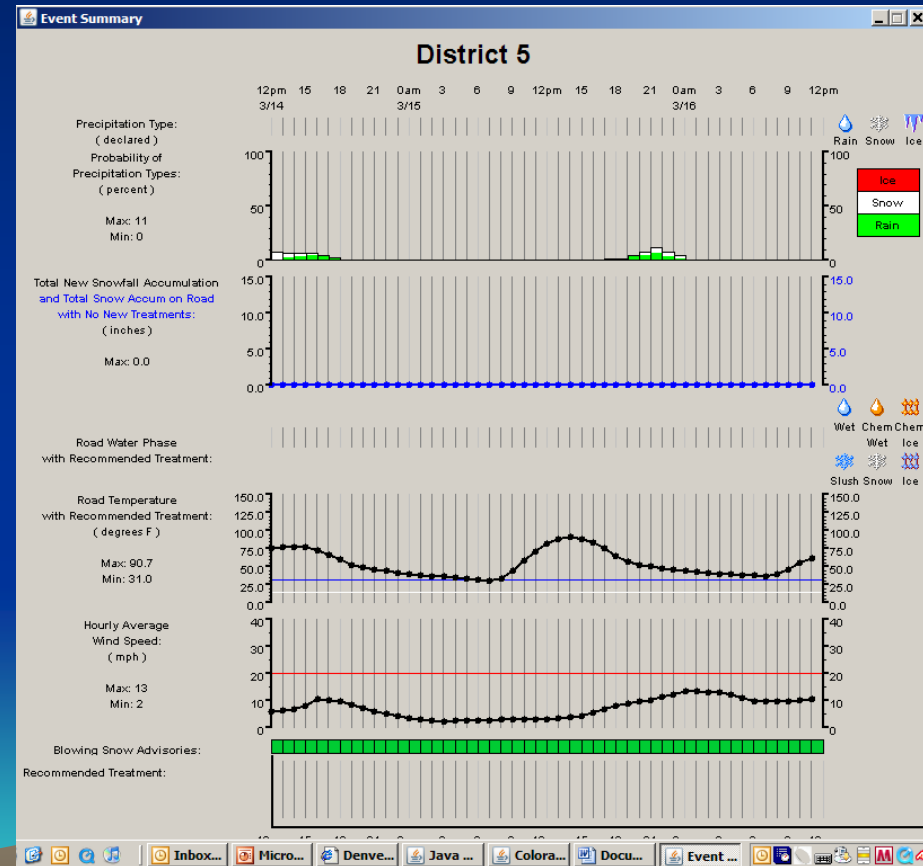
Event Summary

District 5

12pm 15 18 21 0am 3 6 9 12pm 15 18 21 0am 3 6 9 12pm
3/14 3/15 3/16

Precipitation Type:
( declared )

Rain Snow Ice

Probability of Precipitation Types:
( percent )

Max: 11
Min: 0

100
50
0

Ice
Snow
Rain

Total New Snowfall Accumulation
and Total Snow Accum on Road
with No New Treatments:
( inches )

Max: 0.0

15.0
10.0
5.0
0.0

Road Water Phase
with Recommended Treatment:

Wet Chem Wet Chem Ice
Slush Snow Ice

Road Temperature
with Recommended Treatment:
( degrees F )

Max: 90.7
Min: 31.0

150.0
125.0
100.0
75.0
50.0
25.0
0.0

Hourly Average
Wind Speed:
( mph )

Max: 13
Min: 2

40
30
20
10
0

Blowing Snow Advisories:

Recommended Treatment:

Inbox... Micro... Denve... Java ... Colora... Docu... Event ...